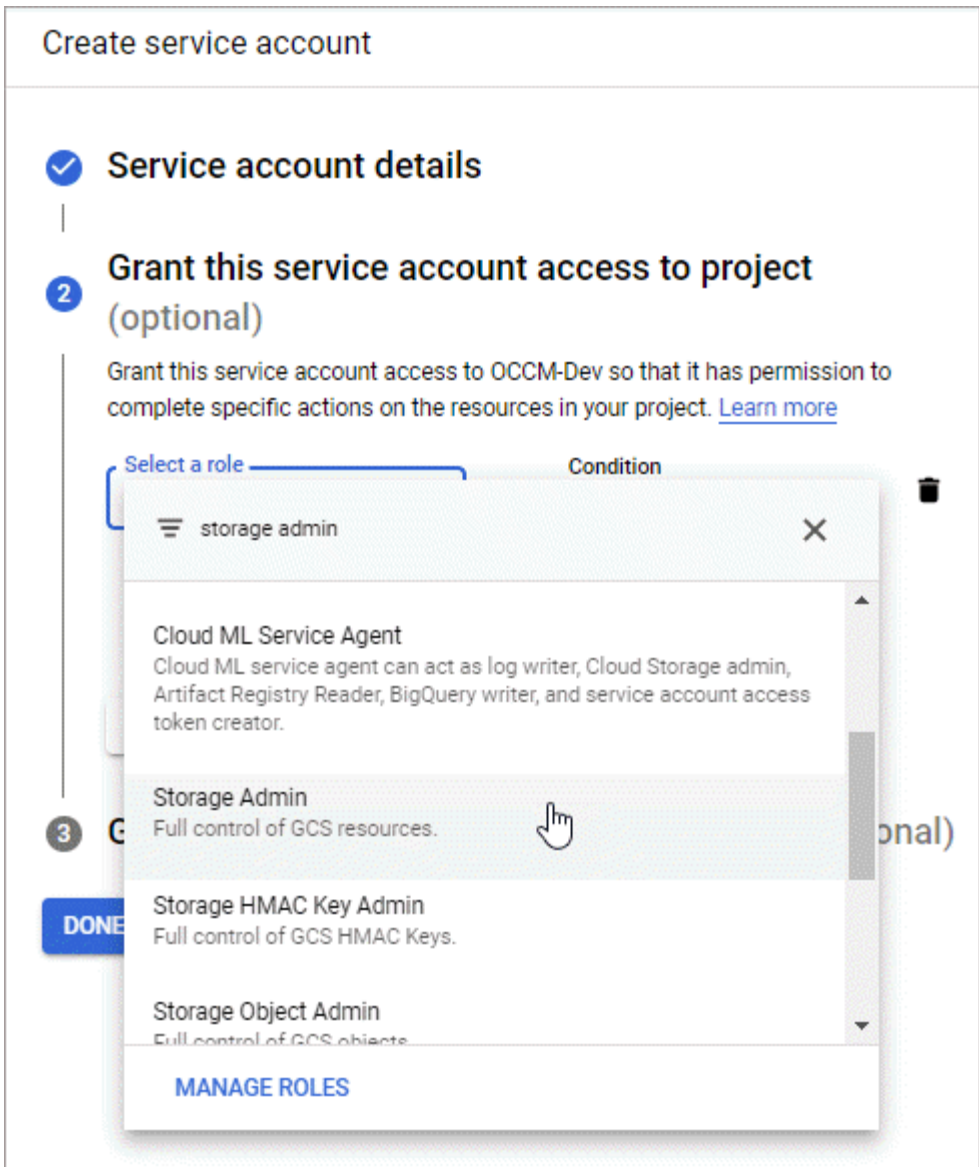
Create service account

Service account details

2 Grant this service account access to project (optional)

Grant this service account access to OCCM-Dev so that it has permission to complete specific actions on the resources in your project. Learn more

Select a role

Condition

storage admin

Cloud ML Service Agent
Cloud ML service agent can act as log writer, Cloud Storage admin, Artifact Registry Reader, BigQuery writer, and service account access token creator.

Storage Admin
Full control of GCS resources.

Storage HMAC Key Admin
Full control of GCS HMAC Keys.

Storage Object Admin
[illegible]

MANAGE ROLES

3 G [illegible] onal)

DONE